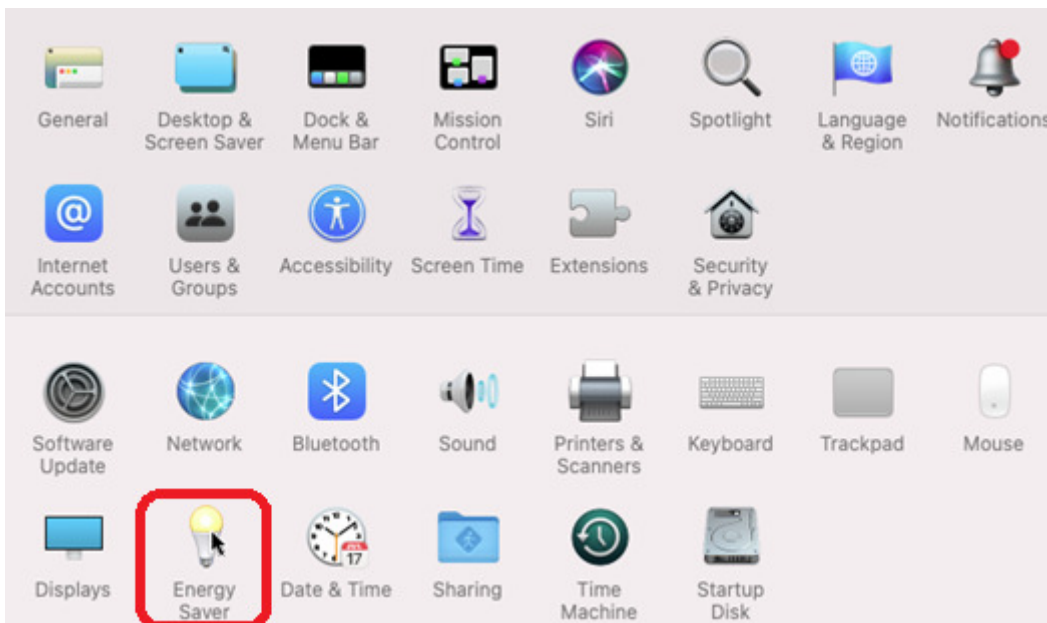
General

Desktop & Screen Saver

Dock & Menu Bar

Mission Control

Siri

Spotlight

Language & Region

Notifications

Internet Accounts

Users & Groups

Accessibility

Screen Time

Extensions

Security & Privacy

Software Update

Network

Bluetooth

Sound

Printers & Scanners

Keyboard

Trackpad

Mouse

Displays

Energy Saver

JUL 17

Date & Time

Sharing

Time Machine

Startup Disk